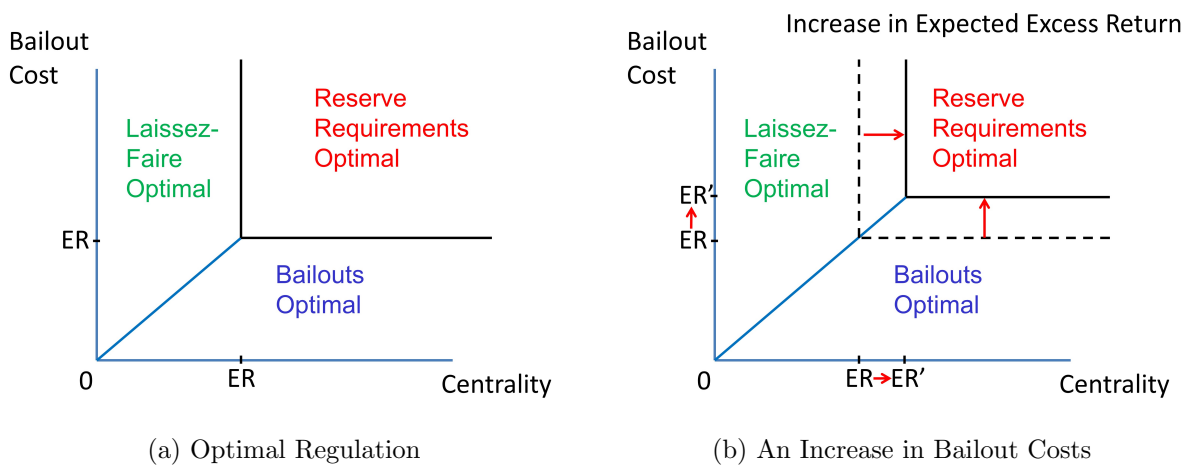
Bailout Cost

Laissez-Faire Optimal

Reserve Requirements Optimal

ER

Bailouts Optimal

0

ER

Centrality

(a) Optimal Regulation

Increase in Expected Excess Return

Bailout Cost

Laissez-Faire Optimal

Reserve Requirements Optimal

ER'

ER

Bailouts Optimal

0

ER → ER'

Centrality

(b) An Increase in Bailout Costs